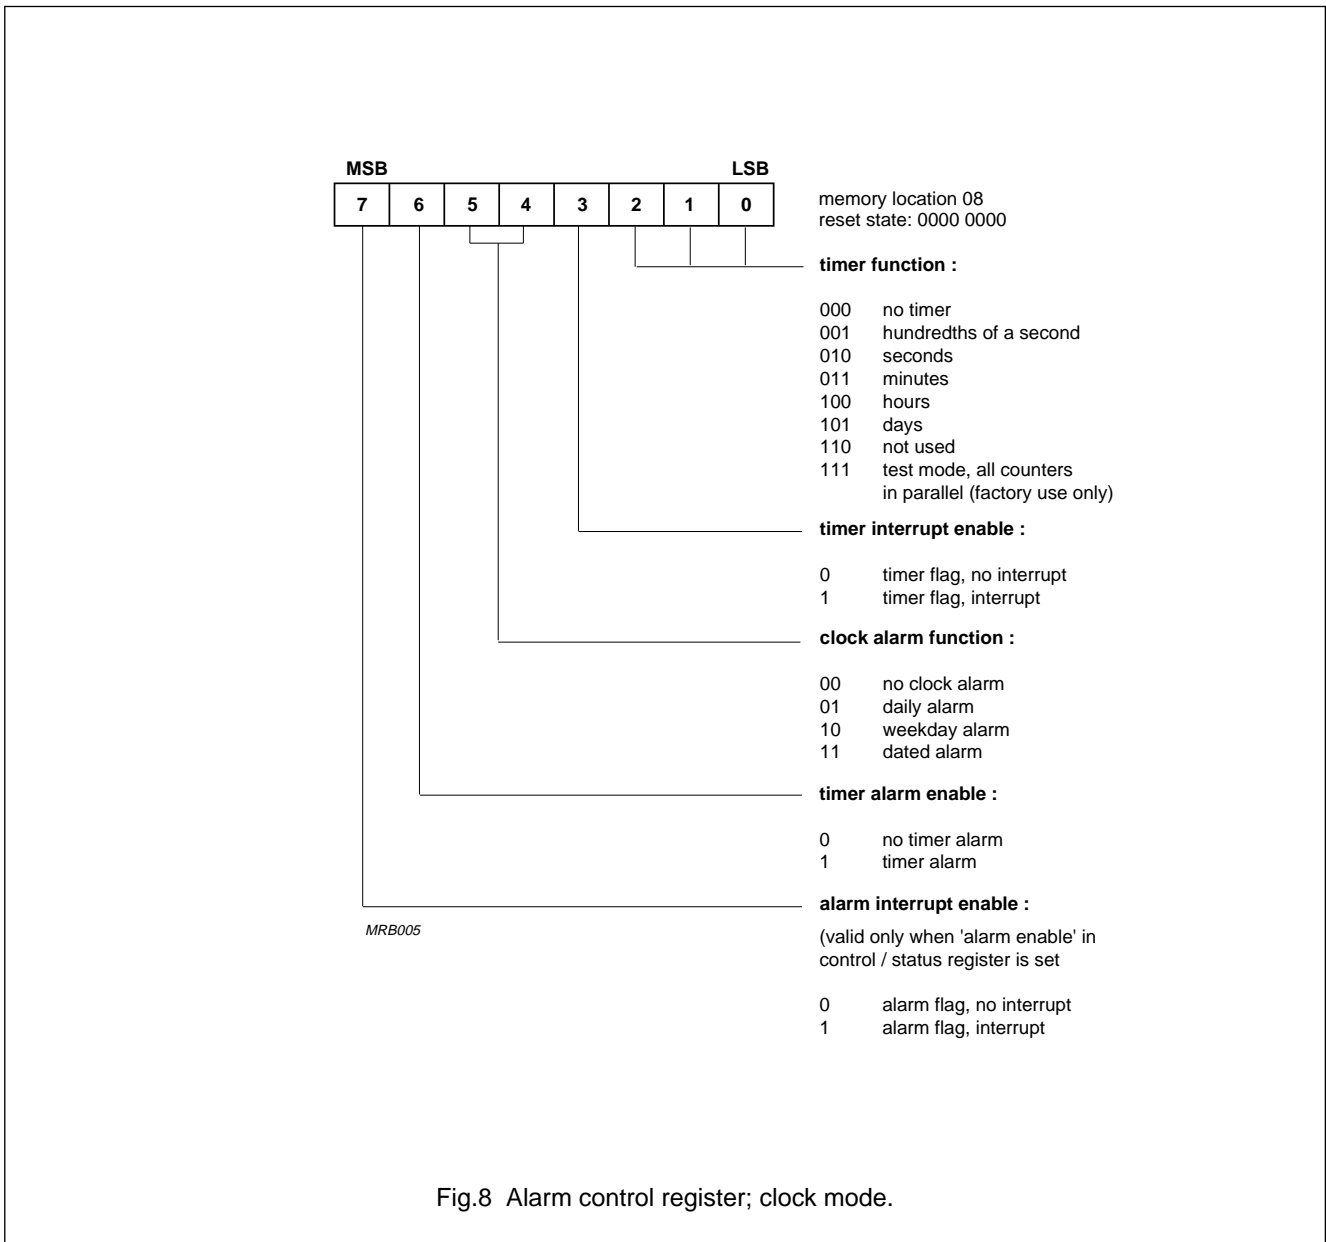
MSB LSB

| 7 | 6 | 5 | 4 | 3 | 2 | 1 | 0 |
|---|---|---|---|---|---|---|---|

memory location 08
reset state: 0000 0000

**timer function :**

000 no timer
001 hundredths of a second
010 seconds
011 minutes
100 hours
101 days
110 not used
111 test mode, all counters in parallel (factory use only)

**timer interrupt enable :**

0 timer flag, no interrupt
1 timer flag, interrupt

**clock alarm function :**

00 no clock alarm
01 daily alarm
10 weekday alarm
11 dated alarm

**timer alarm enable :**

0 no timer alarm
1 timer alarm

**alarm interrupt enable :**

MRB005

(valid only when 'alarm enable' in control / status register is set

0 alarm flag, no interrupt
1 alarm flag, interrupt

Fig.8 Alarm control register; clock mode.